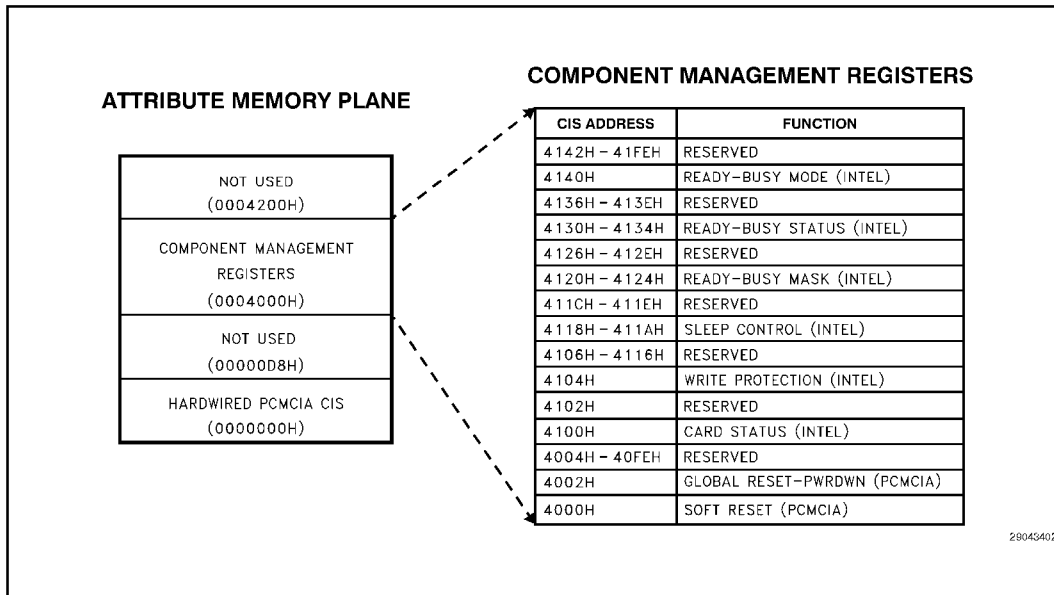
ATTRIBUTE MEMORY PLANE

NOT USED
(0004200H)

COMPONENT MANAGEMENT REGISTERS
(0004000H)

NOT USED
(00000D8H)

HARDWIRED PCMCIA CIS
(0000000H)

COMPONENT MANAGEMENT REGISTERS

| CIS ADDRESS | FUNCTION |
|---|---|
| 4142H – 41FEH | RESERVED |
| 4140H | READY-BUSY MODE (INTEL) |
| 4136H – 413EH | RESERVED |
| 4130H – 4134H | READY-BUSY STATUS (INTEL) |
| 4126H – 412EH | RESERVED |
| 4120H – 4124H | READY-BUSY MASK (INTEL) |
| 411CH – 411EH | RESERVED |
| 4118H – 411AH | SLEEP CONTROL (INTEL) |
| 4106H – 4116H | RESERVED |
| 4104H | WRITE PROTECTION (INTEL) |
| 4102H | RESERVED |
| 4100H | CARD STATUS (INTEL) |
| 4004H – 40FEH | RESERVED |
| 4002H | GLOBAL RESET-PWRDWN (PCMCIA) |
| 4000H | SOFT RESET (PCMCIA) |

29043402